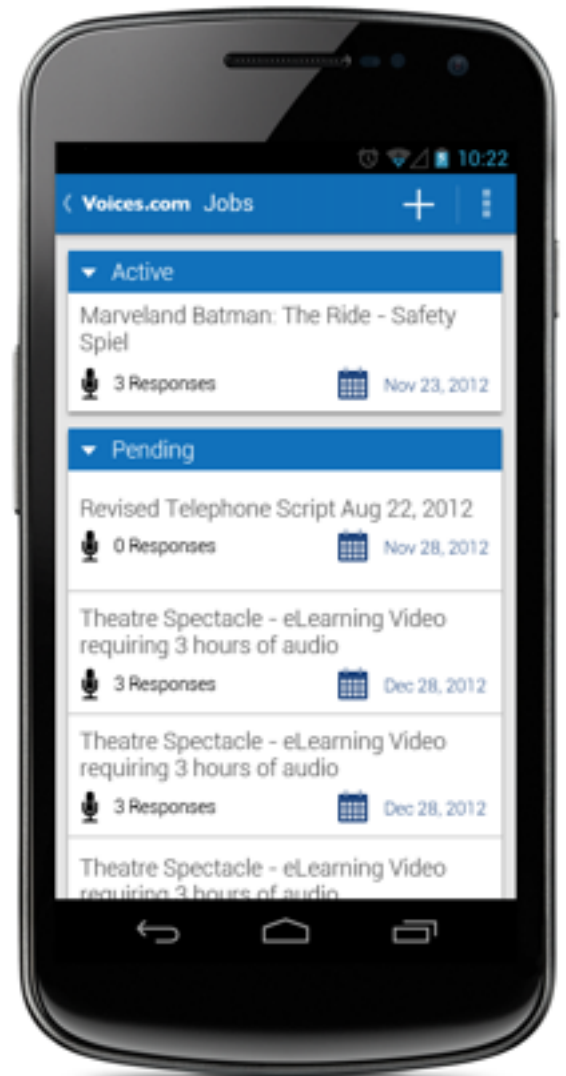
10:22

Voices.com Jobs

Active

Marveland Batman: The Ride - Safety Spiel

3 Responses

Nov 23, 2012

Pending

Revised Telephone Script Aug 22, 2012

0 Responses

Nov 28, 2012

Theatre Spectacle - eLearning Video requiring 3 hours of audio

3 Responses

Dec 28, 2012

Theatre Spectacle - eLearning Video requiring 3 hours of audio

3 Responses

Dec 28, 2012

Theatre Spectacle - eLearning Video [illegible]